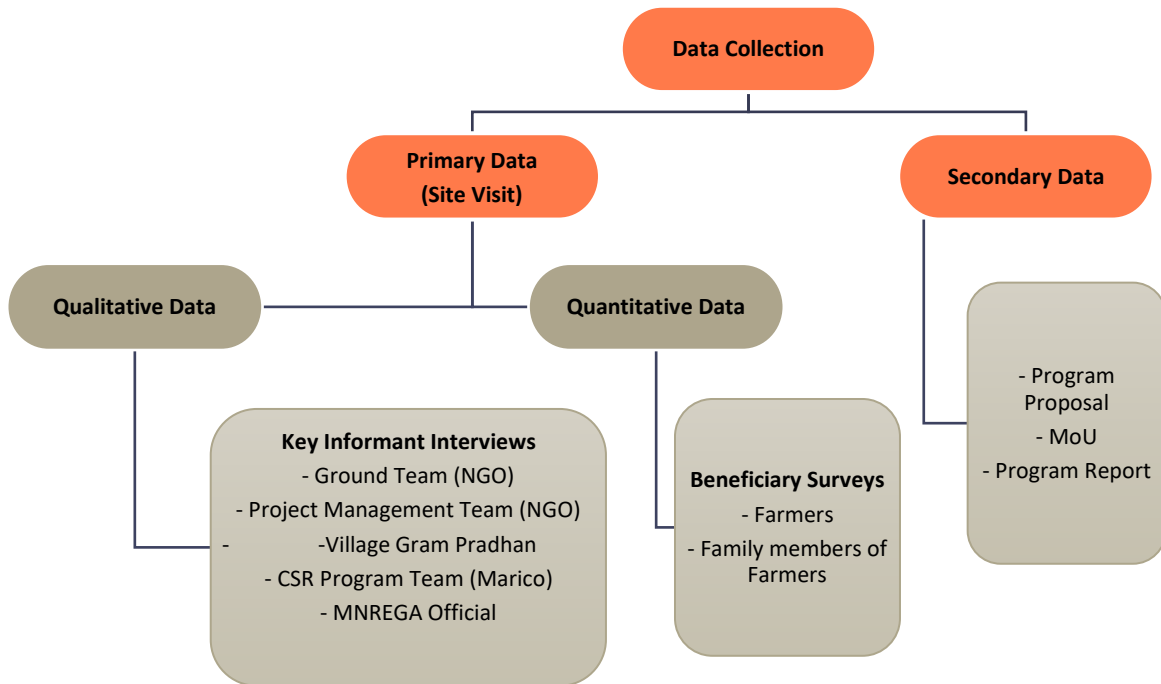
Data Collection

Primary Data
(Site Visit)

Secondary Data

Qualitative Data

Quantitative Data

Key Informant Interviews
- Ground Team (NGO)
- Project Management Team (NGO)
- -Village Gram Pradhan
- CSR Program Team (Marico)
- MNREGA Official

Beneficiary Surveys
- Farmers
- Family members of Farmers

- Program Proposal
- MoU
- Program Report